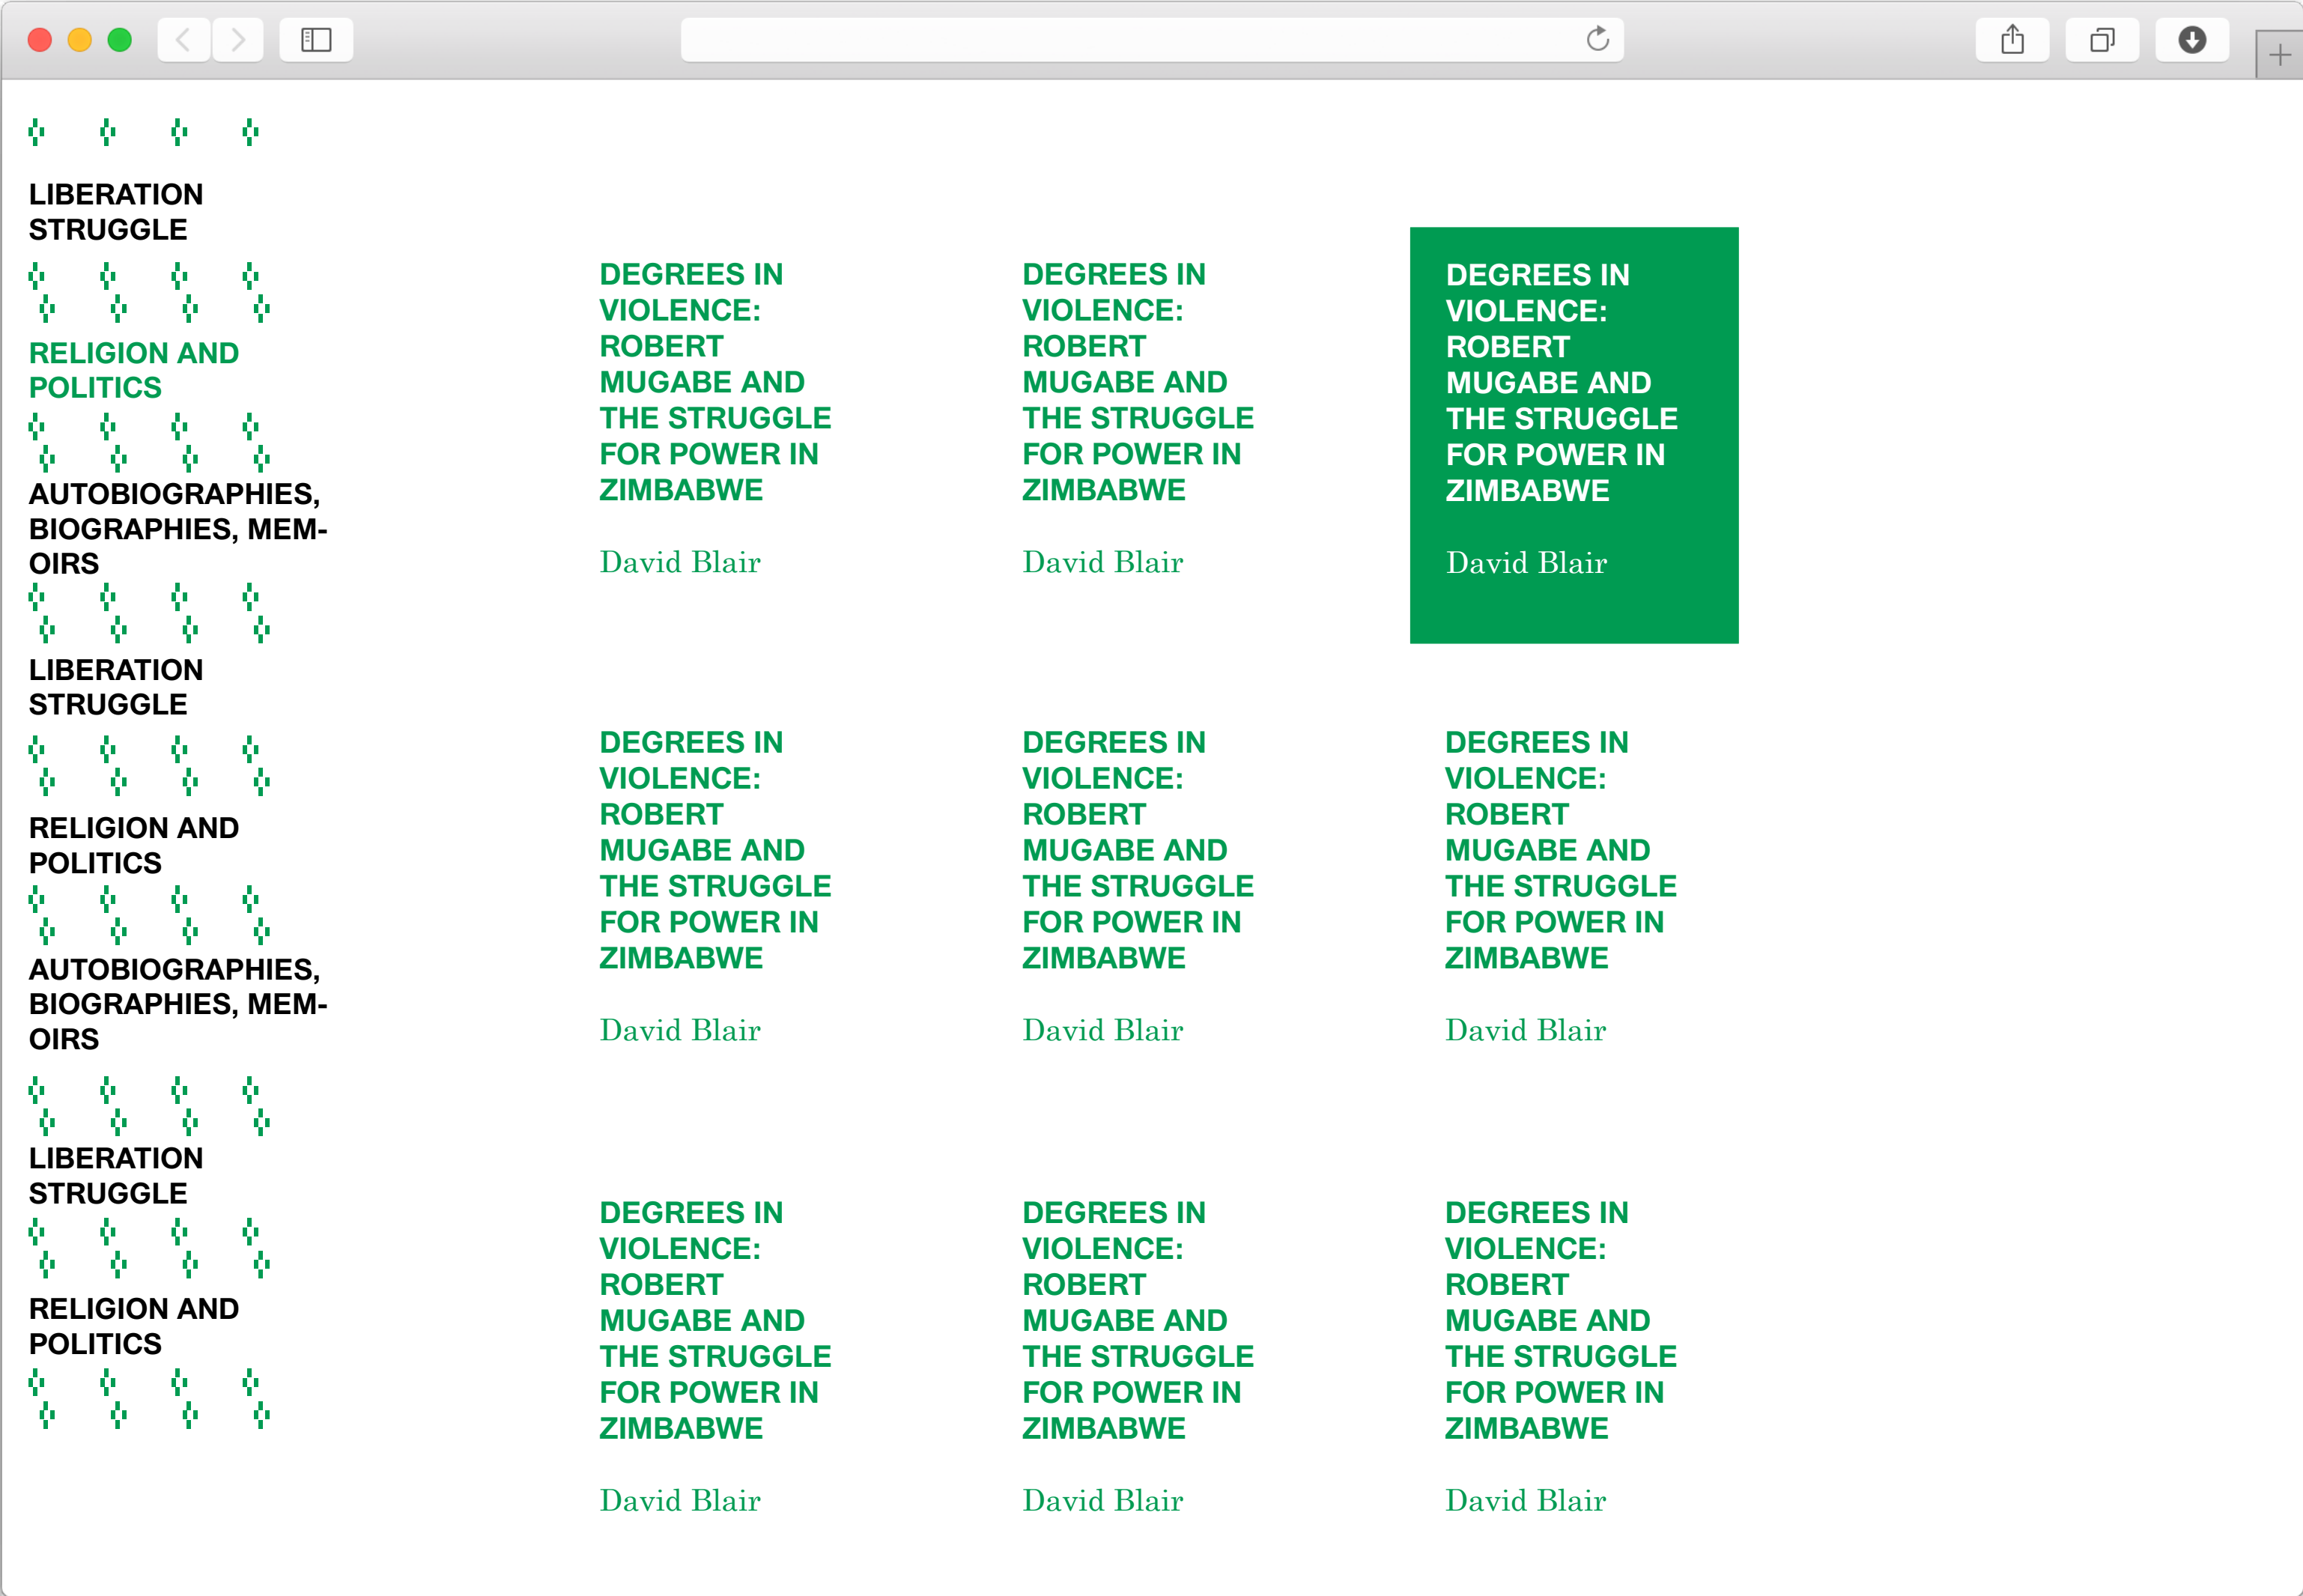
LIBERATION STRUGGLE

RELIGION AND POLITICS

AUTOBIOGRAPHIES, BIOGRAPHIES, MEMOIRS

LIBERATION STRUGGLE

RELIGION AND POLITICS

AUTOBIOGRAPHIES, BIOGRAPHIES, MEMOIRS

LIBERATION STRUGGLE

RELIGION AND POLITICS

DEGREES IN VIOLENCE: ROBERT MUGABE AND THE STRUGGLE FOR POWER IN ZIMBABWE

David Blair

DEGREES IN VIOLENCE: ROBERT MUGABE AND THE STRUGGLE FOR POWER IN ZIMBABWE

David Blair

DEGREES IN VIOLENCE: ROBERT MUGABE AND THE STRUGGLE FOR POWER IN ZIMBABWE

David Blair

DEGREES IN VIOLENCE: ROBERT MUGABE AND THE STRUGGLE FOR POWER IN ZIMBABWE

David Blair

DEGREES IN VIOLENCE: ROBERT MUGABE AND THE STRUGGLE FOR POWER IN ZIMBABWE

David Blair

DEGREES IN VIOLENCE: ROBERT MUGABE AND THE STRUGGLE FOR POWER IN ZIMBABWE

David Blair

DEGREES IN VIOLENCE: ROBERT MUGABE AND THE STRUGGLE FOR POWER IN ZIMBABWE

David Blair

DEGREES IN VIOLENCE: ROBERT MUGABE AND THE STRUGGLE FOR POWER IN ZIMBABWE

David Blair

DEGREES IN VIOLENCE: ROBERT MUGABE AND THE STRUGGLE FOR POWER IN ZIMBABWE

David Blair